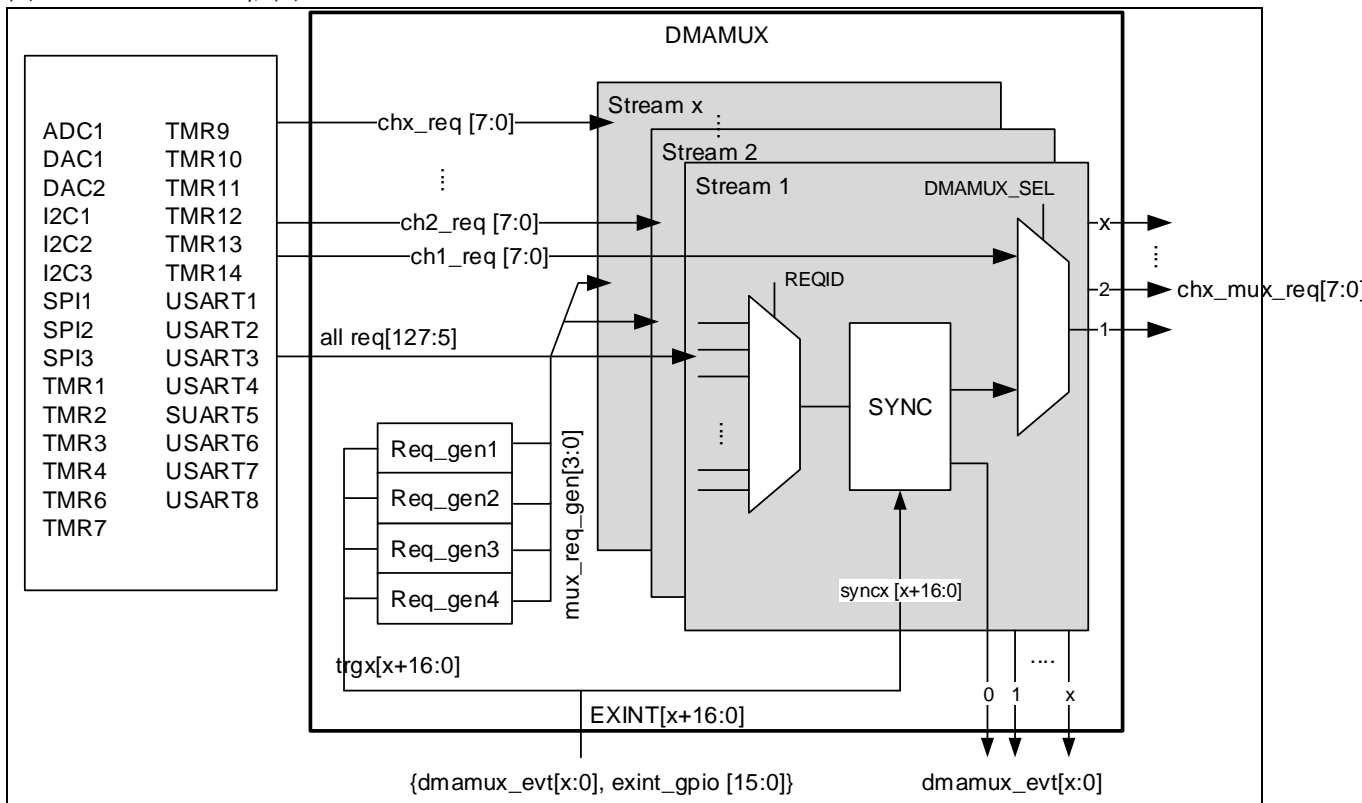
DMAMUX

ADC1 TMR9
DAC1 TMR10
DAC2 TMR11
I2C1 TMR12
I2C2 TMR13
I2C3 TMR14
SPI1 USART1
SPI2 USART2
SPI3 USART3
TMR1 USART4
TMR2 SUART5
TMR3 USART6
TMR4 USART7
TMR6 USART8
TMR7

chx_req [7:0]
ch2_req [7:0]
ch1_req [7:0]
all req[127:5]

Stream x
Stream 2
Stream 1
DMAMUX_SEL
REQID
SYNC

x
2
1
chx_mux_req[7:0]

Req_gen1
Req_gen2
Req_gen3
Req_gen4
mux_req_gen[3:0]

syncx [x+16:0]
trgx[x+16:0]
EXINT[x+16:0]

0 1 .... x

{dmamux_evt[x:0], exint_gpio [15:0]}
dmamux_evt[x:0]